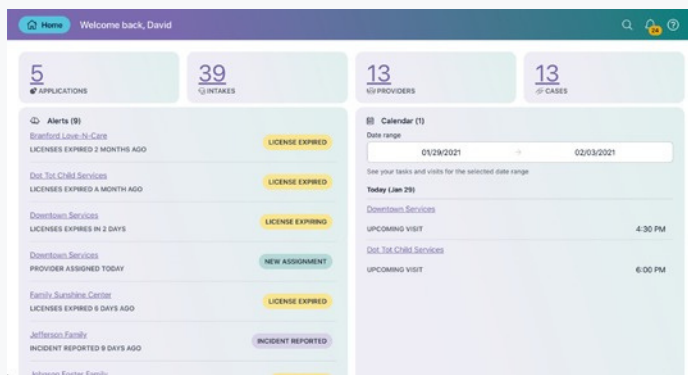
Home Welcome back, David

24

5
APPLICATIONS

39
INTAKES

13
PROVIDERS

13
CASES

Alerts (9)

Branford Love-N-Care
LICENSES EXPIRED 2 MONTHS AGO
LICENSE EXPIRED

Dot Tot Child Services
LICENSES EXPIRED A MONTH AGO
LICENSE EXPIRED

Downtown Services
LICENSES EXPIRES IN 2 DAYS
LICENSE EXPIRING

Downtown Services
PROVIDER ASSIGNED TODAY
NEW ASSIGNMENT

Family Sunshine Center
LICENSES EXPIRED 6 DAYS AGO
LICENSE EXPIRED

Jefferson Family
INCIDENT REPORTED 9 DAYS AGO
INCIDENT REPORTED

Johnson Foster Family
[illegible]

Calendar (1)

Date range
01/29/2021 → 02/03/2021

See your tasks and visits for the selected date range

Today (Jan 29)

Downtown Services
UPCOMING VISIT 4:30 PM

Dot Tot Child Services
UPCOMING VISIT 6:00 PM